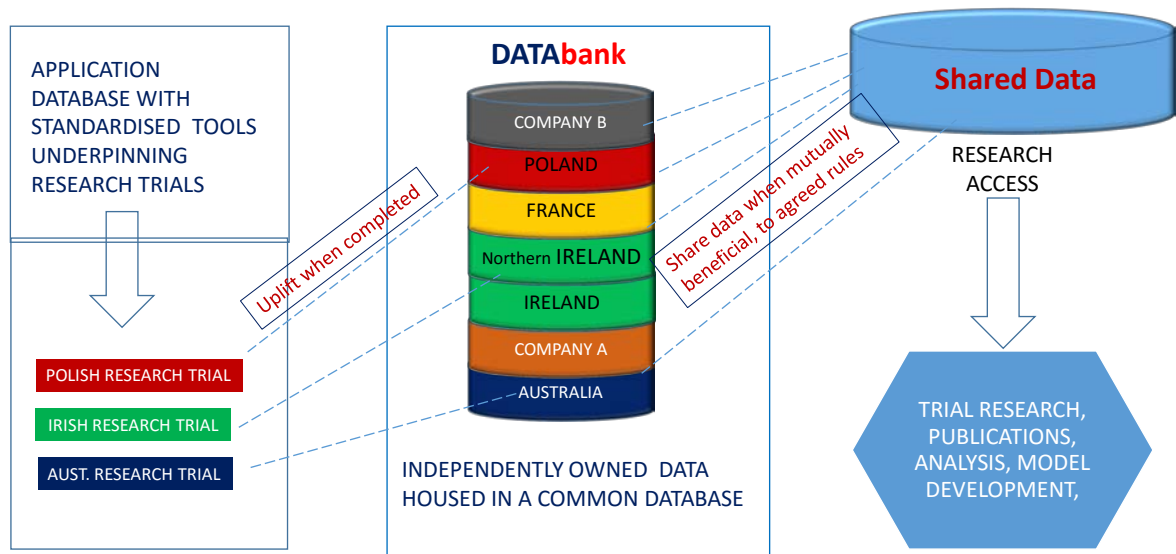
APPLICATION DATABASE WITH STANDARDISED TOOLS UNDERPINNING RESEARCH TRIALS

POLISH RESEARCH TRIAL

IRISH RESEARCH TRIAL

AUST. RESEARCH TRIAL

Uplift when completed

DATAbank

COMPANY B

POLAND

FRANCE

Northern IRELAND

IRELAND

COMPANY A

AUSTRALIA

INDEPENDENTLY OWNED DATA HOUSED IN A COMMON DATABASE

Share data when mutually beneficial, to agreed rules

Shared Data

RESEARCH ACCESS

TRIAL RESEARCH, PUBLICATIONS, ANALYSIS, MODEL DEVELOPMENT,